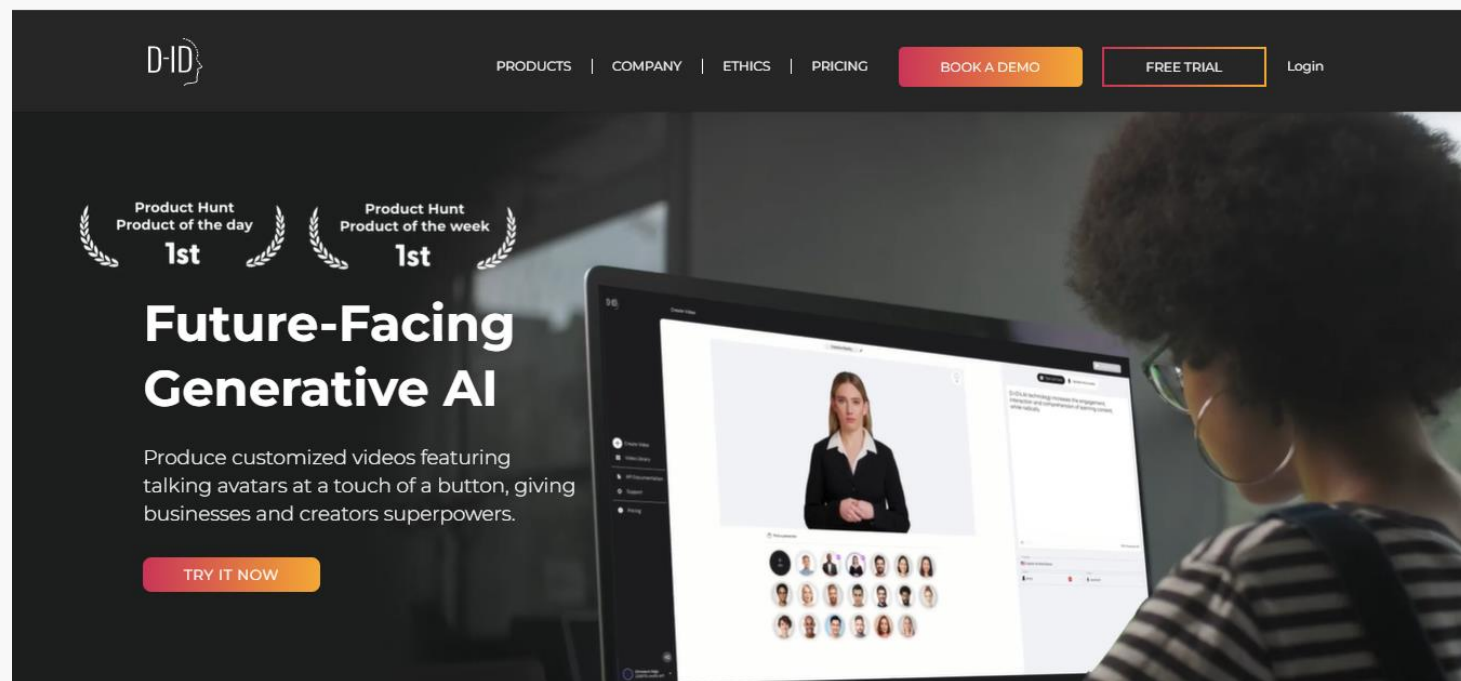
D-ID

PRODUCTS | COMPANY | ETHICS | PRICING

BOOK A DEMO

FREE TRIAL

Login

Product Hunt
Product of the day
1st

Product Hunt
Product of the week
1st

Future-Facing Generative AI

Produce customized videos featuring talking avatars at a touch of a button, giving businesses and creators superpowers.

TRY IT NOW